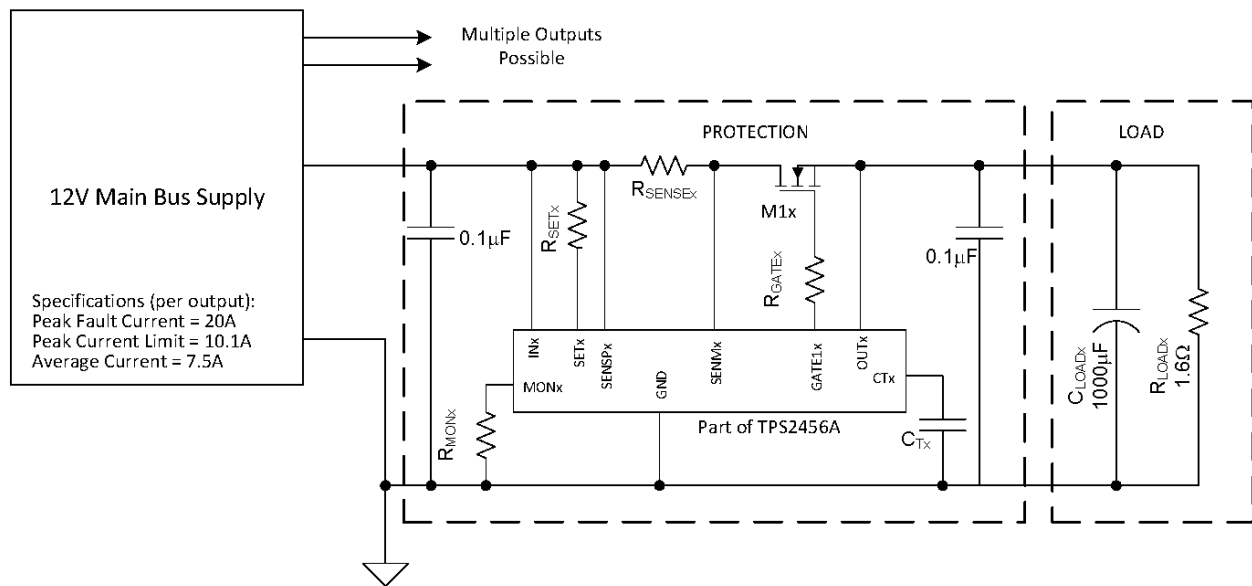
Multiple Outputs Possible

12V Main Bus Supply

Specifications (per output):
Peak Fault Current = 20A
Peak Current Limit = 10.1A
Average Current = 7.5A

PROTECTION

LOAD

$R_{SENSEx}$

M1x

$R_{SETx}$

0.1μF

$R_{GATEx}$

0.1μF

INx

SETx

SENSPx

SENMx

GATE1x

OUTx

CTx

MONx

GND

Part of TPS2456A

$R_{MONx}$

$C_{Tx}$

$C_{LOADx}$
1000μF

$R_{LOADx}$
1.6Ω